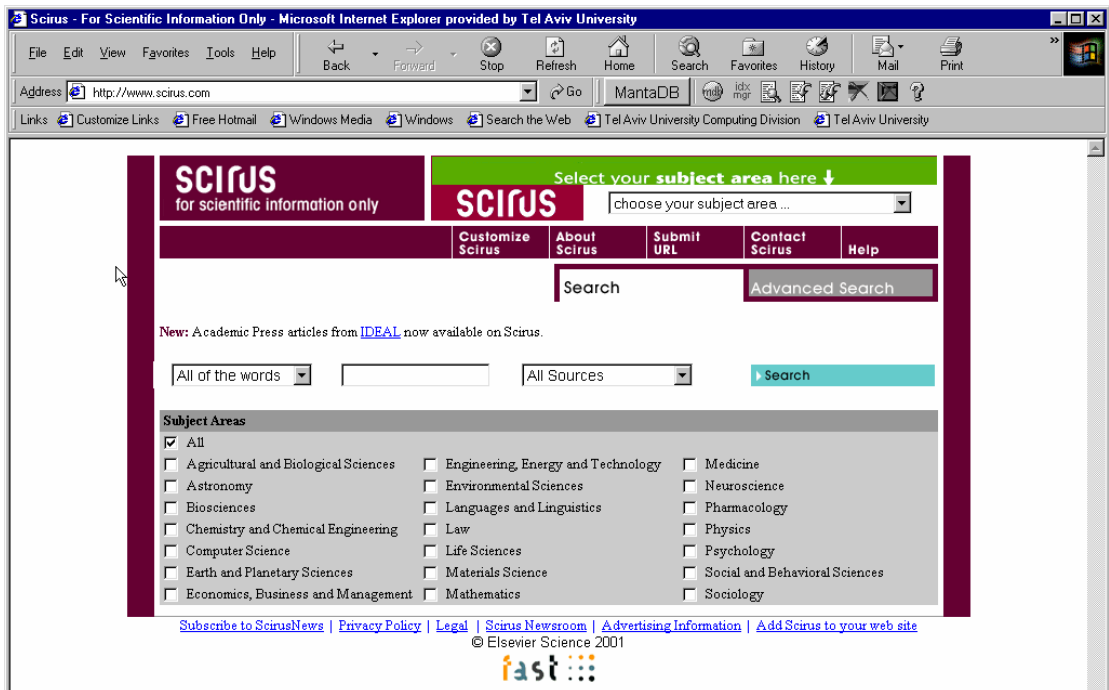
Scirus - For Scientific Information Only - Microsoft Internet Explorer provided by Tel Aviv University

File Edit View Favorites Tools Help

Back Forward Stop Refresh Home Search Favorites History Mail Print

Address http://www.scirus.com Go MantaDB

Links Customize Links Free Hotmail Windows Media Windows Search the Web Tel Aviv University Computing Division Tel Aviv University

scirus
for scientific information only

Select your subject area here ↓

scirus

choose your subject area ...

Customize Scirus | About Scirus | Submit URL | Contact Scirus | Help

Search | Advanced Search

New: Academic Press articles from IDEAL now available on Scirus.

All of the words | All Sources | Search

Subject Areas

All

| | | |
|---|---|---|
| Agricultural and Biological Sciences | Engineering, Energy and Technology | Medicine |
| Astronomy | Environmental Sciences | Neuroscience |
| Biosciences | Languages and Linguistics | Pharmacology |
| Chemistry and Chemical Engineering | Law | Physics |
| Computer Science | Life Sciences | Psychology |
| Earth and Planetary Sciences | Materials Science | Social and Behavioral Sciences |
| Economics, Business and Management | Mathematics | Sociology |

Subscribe to ScirusNews | Privacy Policy | Legal | Scirus Newsroom | Advertising Information | Add Scirus to your web site
© Elsevier Science 2001

fast